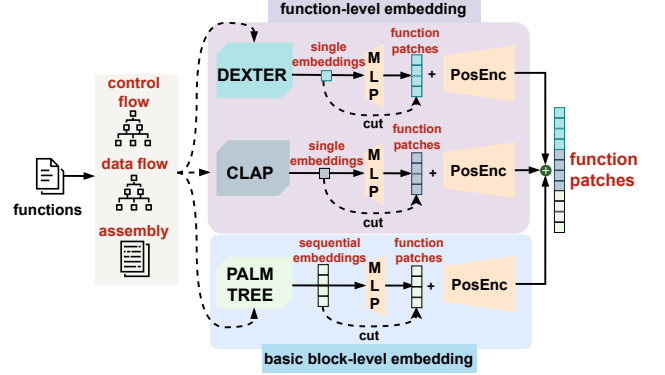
function-level embedding

functions

control flow

data flow

assembly

DEXTER

single embeddings

M L P

function patches

+

PosEnc

cut

CLAP

single embeddings

M L P

function patches

+

PosEnc

cut

PALM TREE

sequential embeddings

M L P

function patches

+

PosEnc

cut

function patches

basic block-level embedding